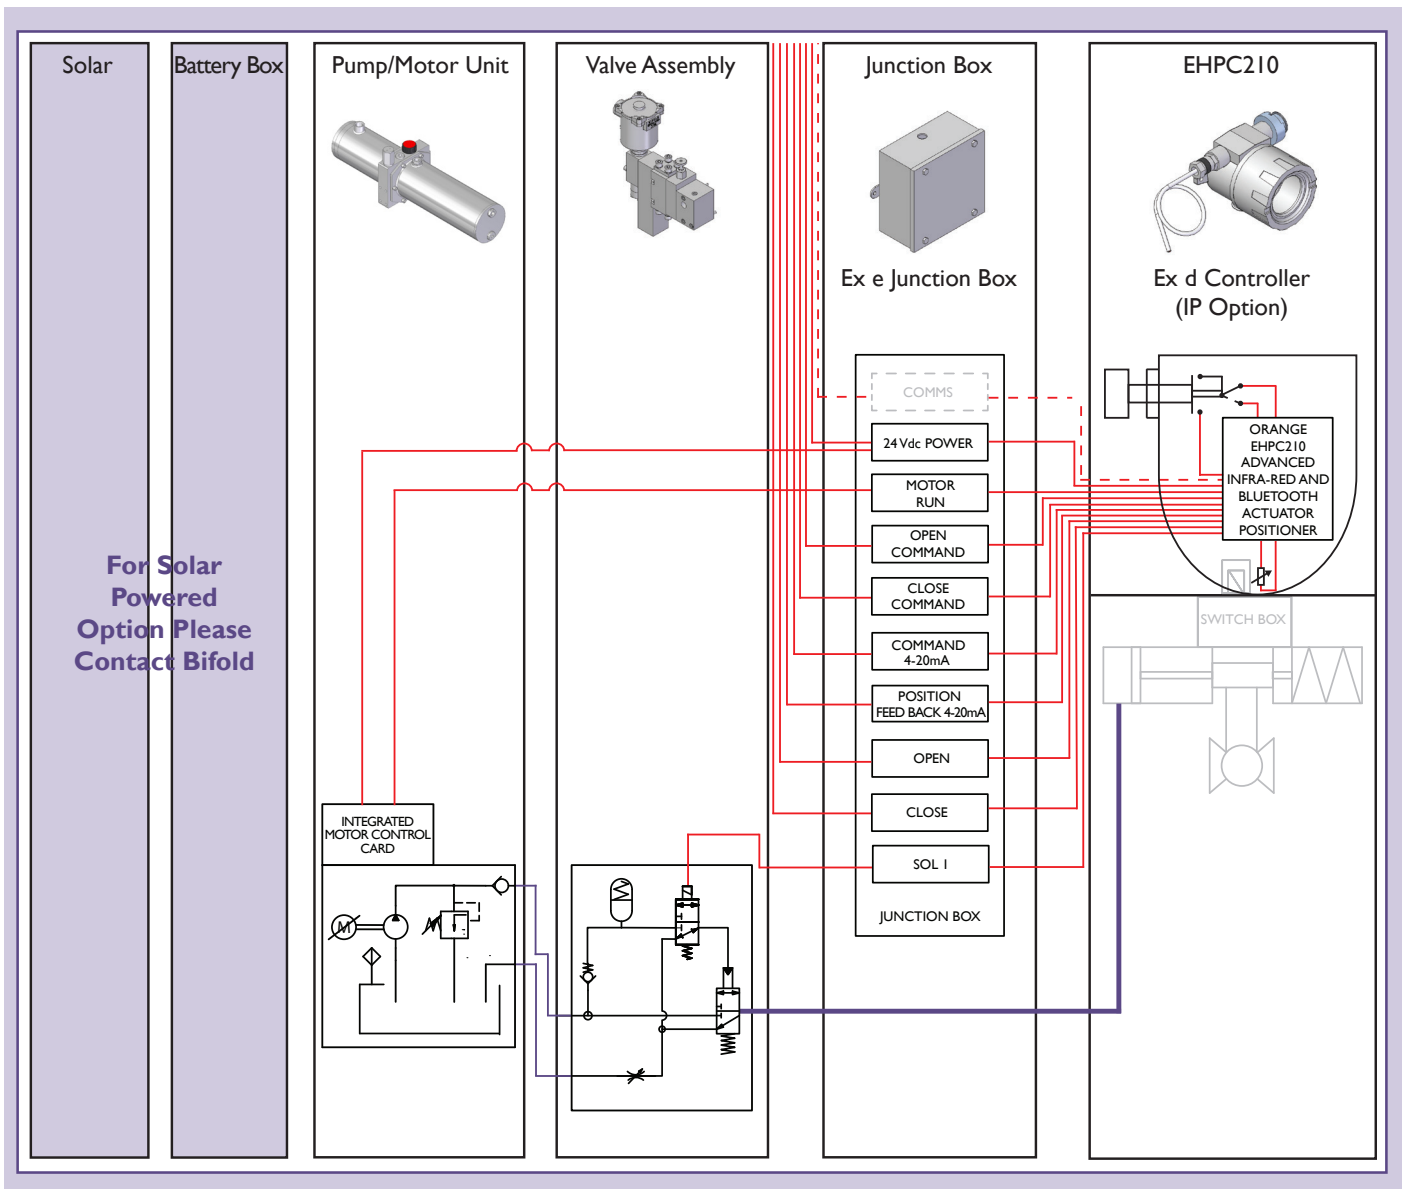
Solar

Battery Box

Pump/Motor Unit

Valve Assembly

Junction Box

EHPC210

For Solar Powered Option Please Contact Bifold

Ex e Junction Box

Ex d Controller (IP Option)

COMMS

24 Vdc POWER

MOTOR RUN

OPEN COMMAND

CLOSE COMMAND

COMMAND 4-20mA

POSITION FEED BACK 4-20mA

OPEN

CLOSE

SOL 1

JUNCTION BOX

ORANGE EHPC210 ADVANCED INFRA-RED AND BLUETOOTH ACTUATOR POSITIONER

SWITCH BOX

INTEGRATED MOTOR CONTROL CARD

M